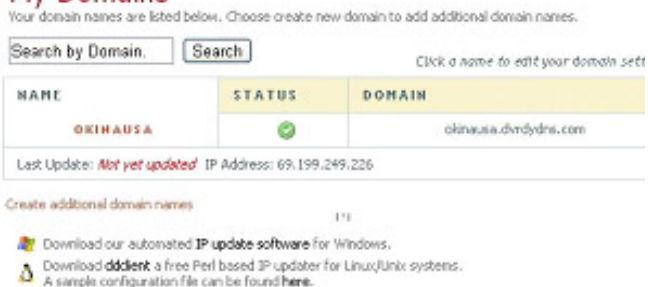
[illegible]y Domains

Your domain names are listed below. Choose create new domain to add additional domain names.

Search by Domain. Search

Click a name to edit your domain sett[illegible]

| NAME | STATUS | DOMAIN |
|---|---|---|
| OKINAUSA | | okinausa.dvrdydns.com |

Last Update: Not yet updated IP Address: 69.199.249.226

Create additional domain names

[1]

Download our automated IP update software for Windows.

Download ddclient a free Perl based IP updater for Linux/Unix systems. A sample configuration file can be found here.